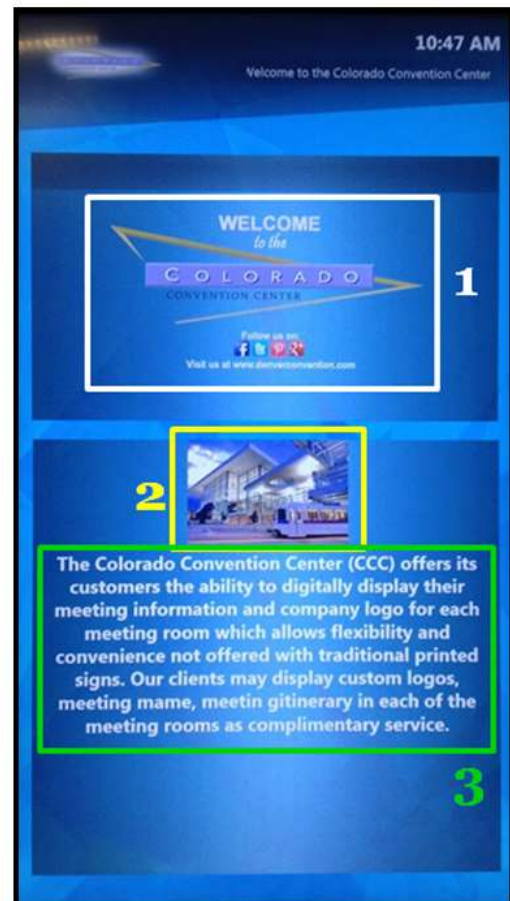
10:47 AM
Velcome to the Colorado Convention Center

WELCOME
to the
COLORADO
CONVENTION CENTER

Follow us on:
Visit us at www.denverconvention.com

1

2

The Colorado Convention Center (CCC) offers its customers the ability to digitally display their meeting information and company logo for each meeting room which allows flexibility and convenience not offered with traditional printed signs. Our clients may display custom logos, meeting mame, meetin gitinerary in each of the meeting rooms as complimentary service.

3